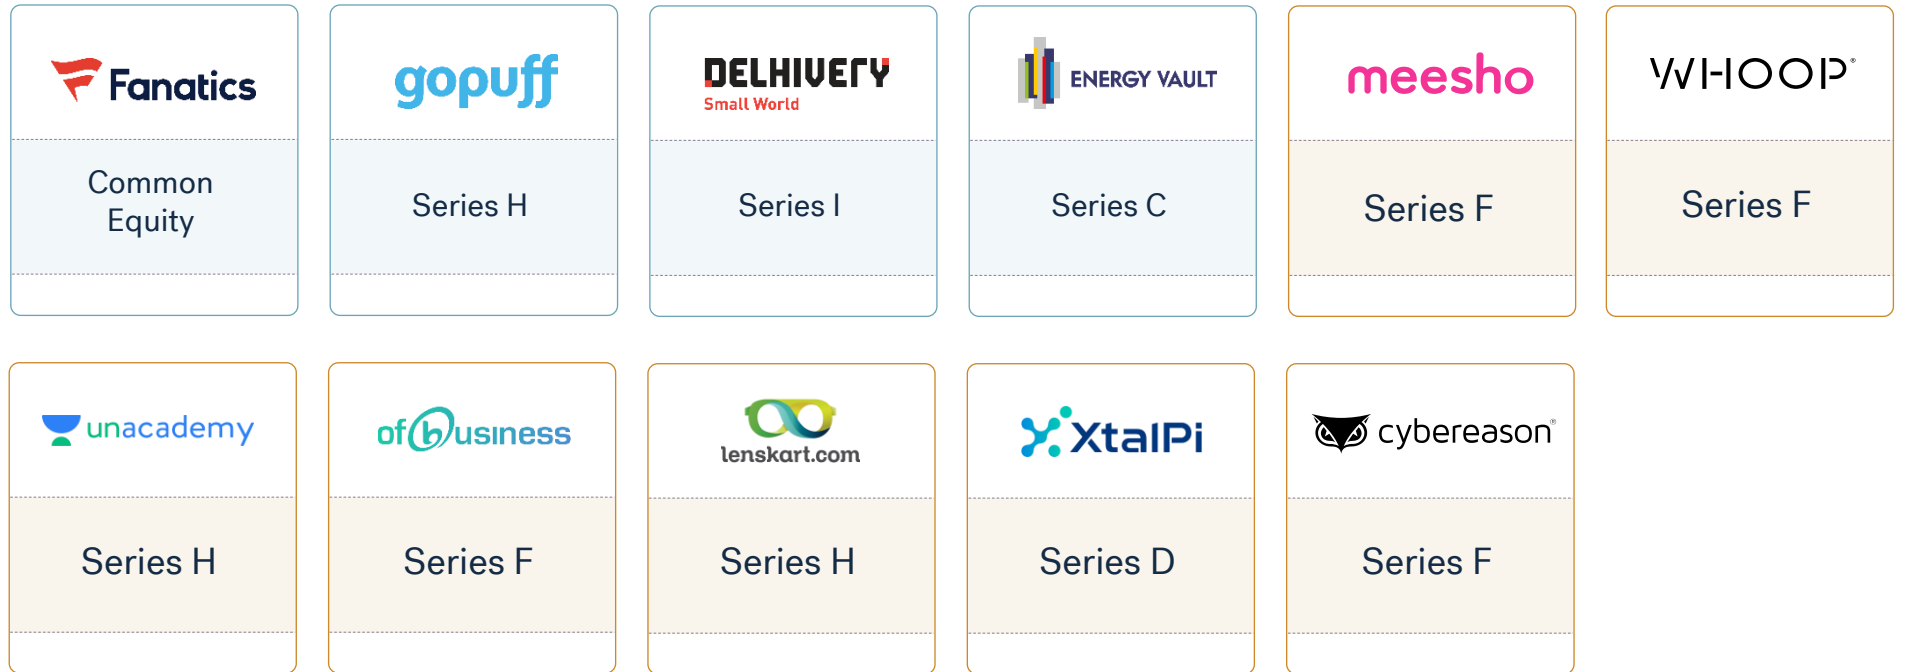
Fanatics

Common Equity

gopuff

Series H

DELHIVERY Small World

Series I

ENERGY VAULT

Series C

meesho

Series F

WHOOP

Series F

unacademy

Series H

ofbusiness

Series F

lenskart.com

Series H

XtalPi

Series D

cybereason

Series F